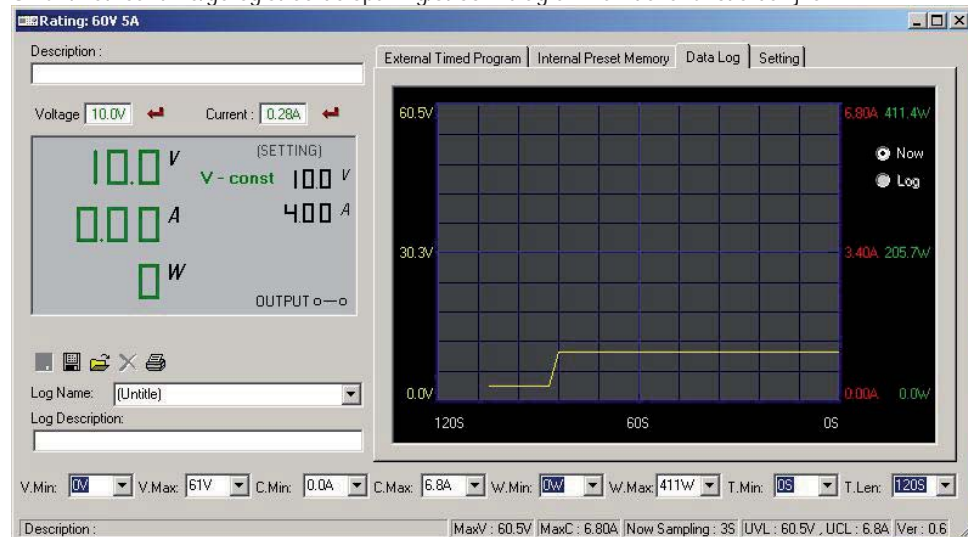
Rating: 60V 5A

Description :

Voltage 10.0V Current : 0.28A

10.0 V
(SETTING)
V - const 10.0 V
0.00 A
4.00 A
0 W
OUTPUT o—o

Log Name: (Untitle)
Log Description:

External Timed Program | Internal Preset Memory | Data Log | Setting

60.5V
30.3V
0.0V
6.80A 411.4W
3.40A 205.7W
0.00A 0.0W
Now
Log
120S
60S
0S

V.Min: 0V V.Max: 61V C.Min: 0.0A C.Max: 6.8A W.Min: 0W W.Max: 411W T.Min: 0S T.Len: 120S

Description : MaxV : 60.5V MaxC : 6.80A Now Sampling : 3S UVL : 60.5V , UCL : 6.8A Ver : 0.6